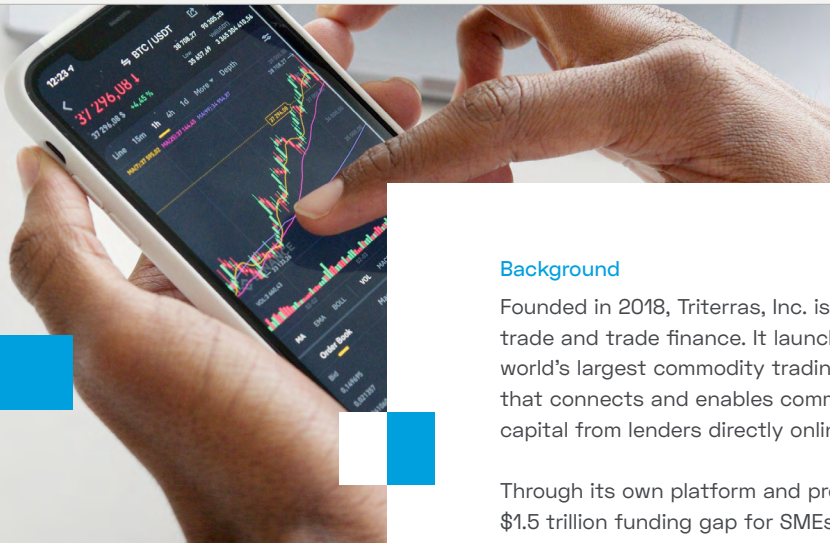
12:23 BTC / USDT

37 296,08 $

37 296,08 $ +4,45 %

Line 15m 1h 4h 1d More Depth

VOL

MA EMA BOLL

Order Book

Background

Founded in 2018, Triterras, Inc. is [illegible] trade and trade finance. It launch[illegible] world's largest commodity tradin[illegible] that connects and enables comm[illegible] capital from lenders directly onli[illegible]

Through its own platform and pr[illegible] $1.5 trillion funding gap for SMEs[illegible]